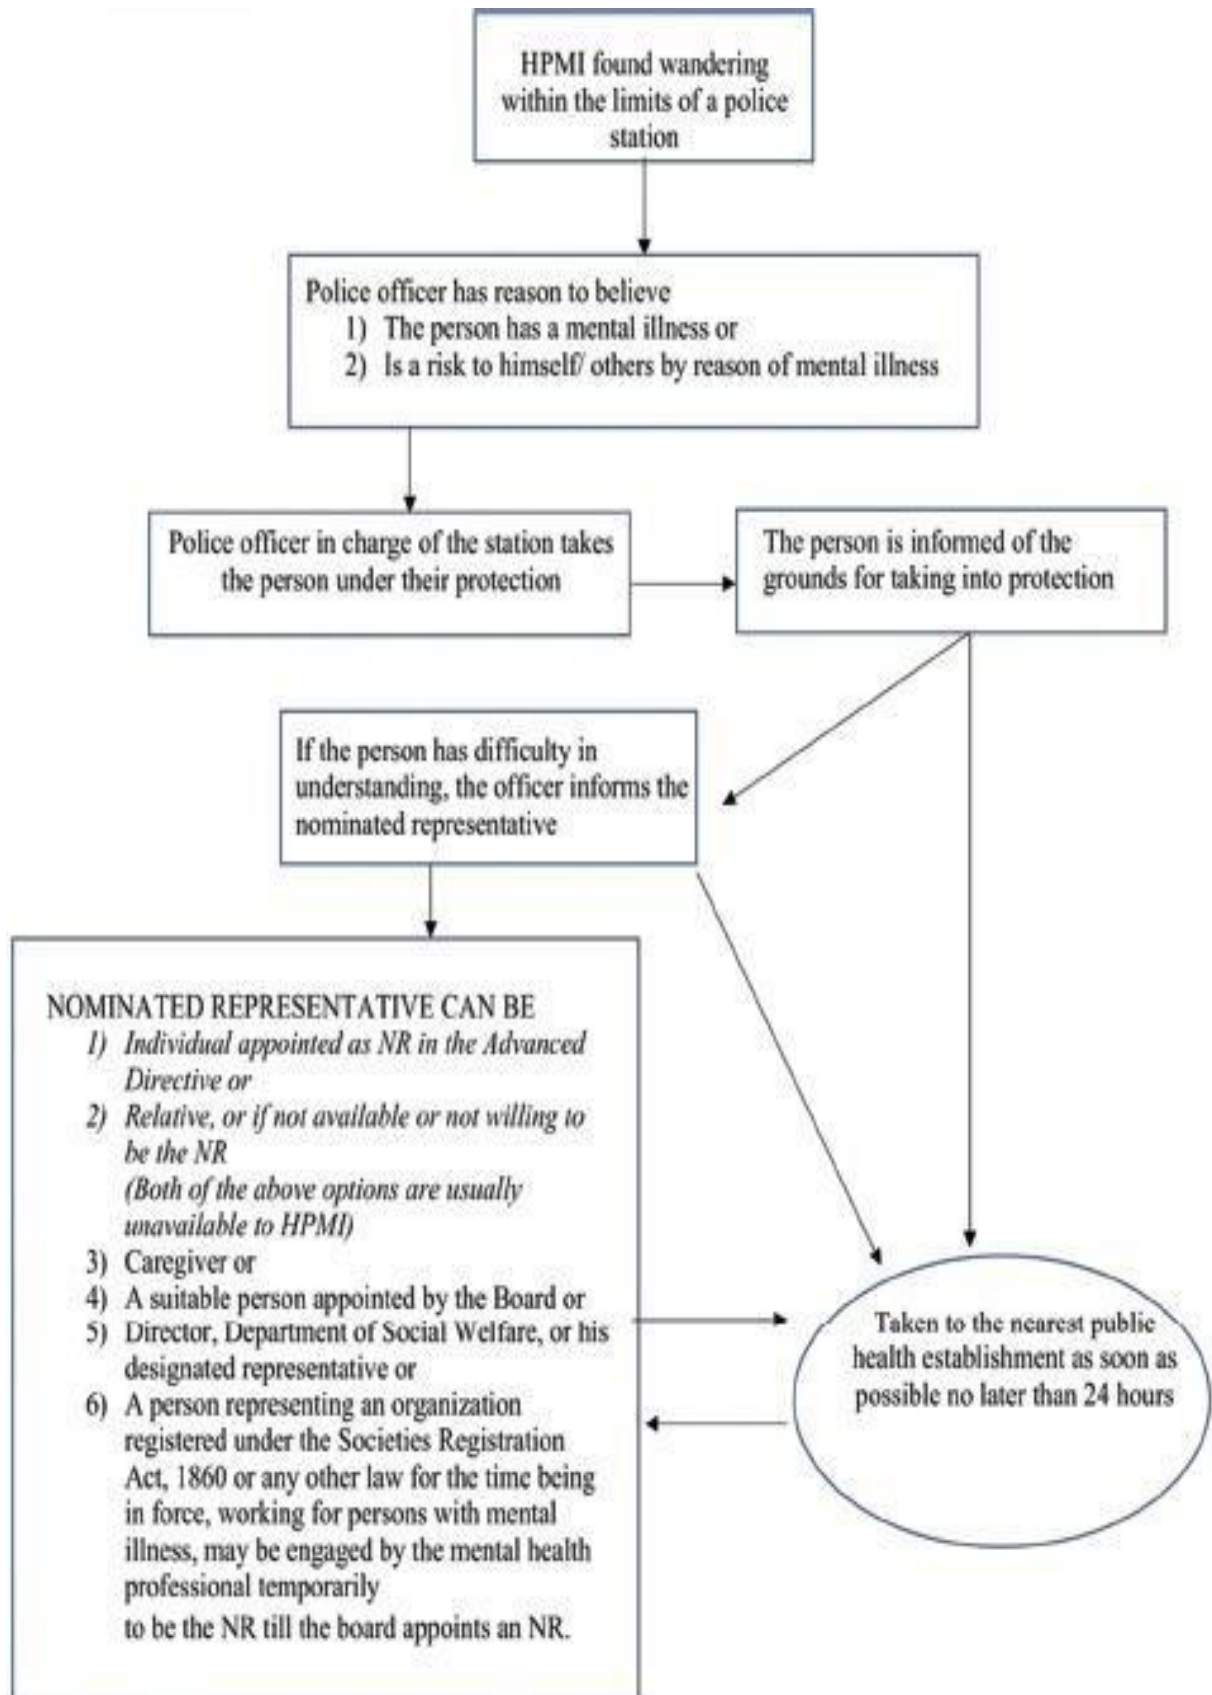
HPMI found wandering within the limits of a police station

Police officer has reason to believe
1) The person has a mental illness or
2) Is a risk to himself/ others by reason of mental illness

Police officer in charge of the station takes the person under their protection

The person is informed of the grounds for taking into protection

If the person has difficulty in understanding, the officer informs the nominated representative

NOMINATED REPRESENTATIVE CAN BE
1) Individual appointed as NR in the Advanced Directive or
2) Relative, or if not available or not willing to be the NR
(Both of the above options are usually unavailable to HPMI)
3) Caregiver or
4) A suitable person appointed by the Board or
5) Director, Department of Social Welfare, or his designated representative or
6) A person representing an organization registered under the Societies Registration Act, 1860 or any other law for the time being in force, working for persons with mental illness, may be engaged by the mental health professional temporarily
to be the NR till the board appoints an NR.

Taken to the nearest public health establishment as soon as possible no later than 24 hours